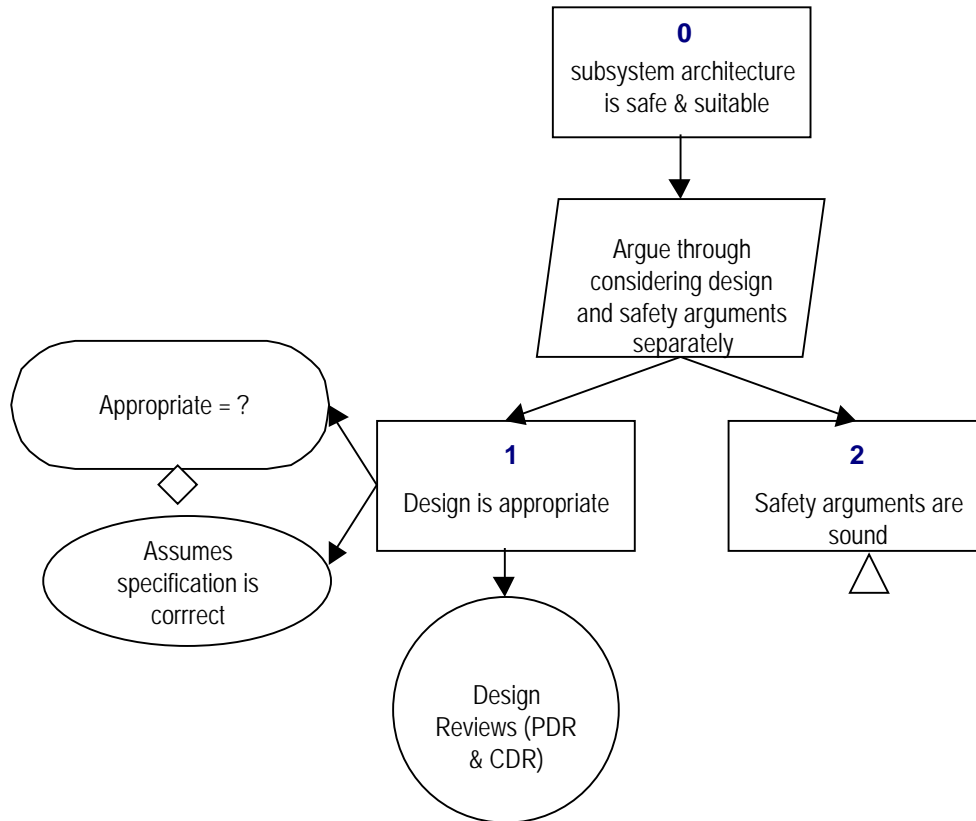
0
subsystem architecture is safe & suitable

Argue through considering design and safety arguments separately

Appropriate = ?

1
Design is appropriate

2
Safety arguments are sound

Assumes specification is corrrect

Design Reviews (PDR & CDR)